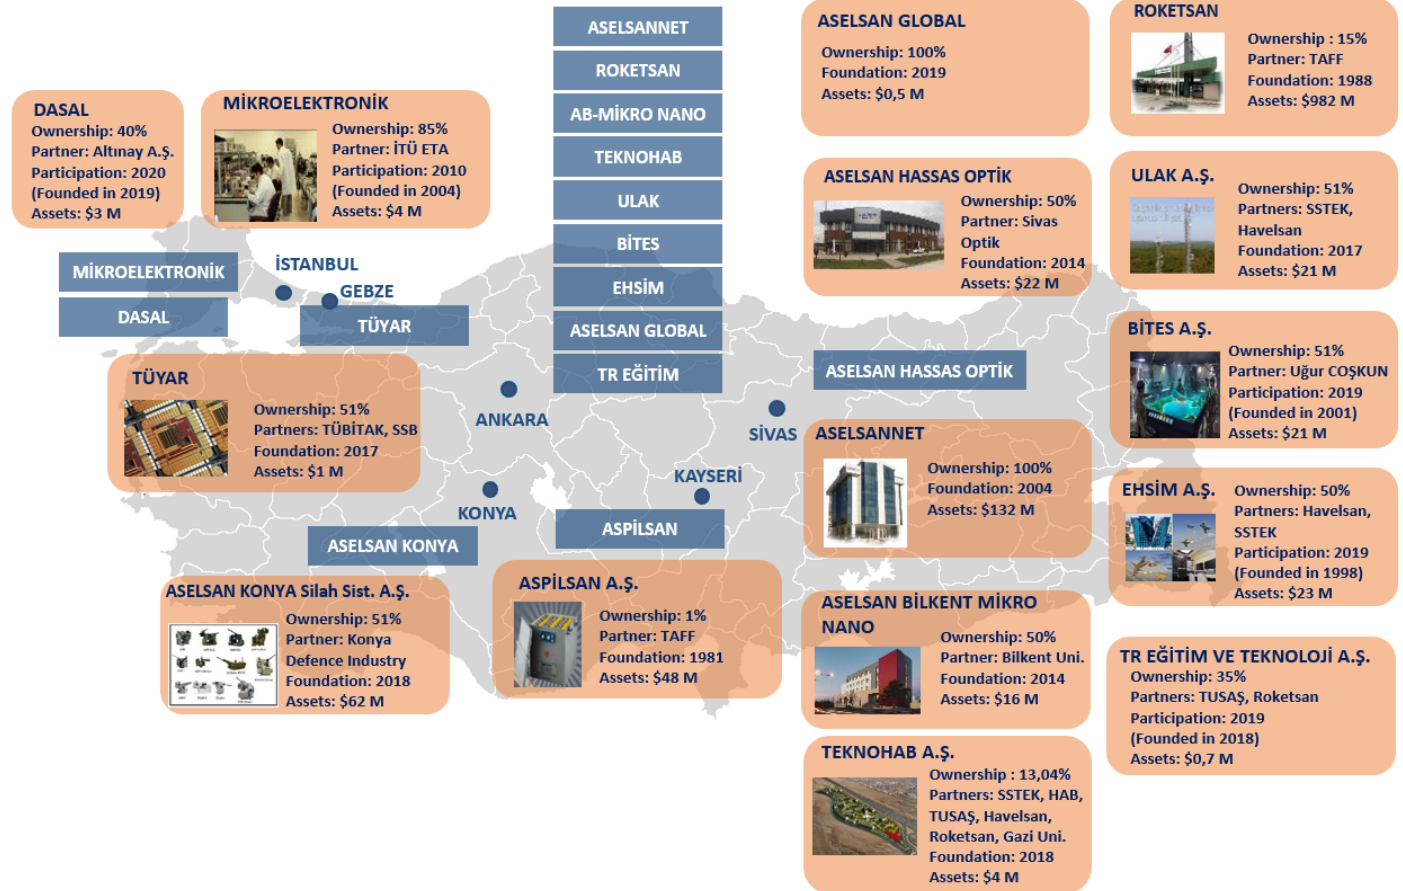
DASAL
Ownership: 40%
Partner: Altınay A.Ş.
Participation: 2020
(Founded in 2019)
Assets: $3 M

MİKROELEKTRONİK
Ownership: 85%
Partner: İTÜ ETA
Participation: 2010
(Founded in 2004)
Assets: $4 M

ASELSANNET
ROKETSAN
AB-MİKRO NANO
TEKNOHAB
ULAK
BİTES
EHSİM
ASELSAN GLOBAL
TR EĞİTİM

ASELSAN GLOBAL
Ownership: 100%
Foundation: 2019
Assets: $0,5 M

ROKETSAN
Ownership : 15%
Partner: TAFF
Foundation: 1988
Assets: $982 M

MİKROELEKTRONİK
DASAL
İSTANBUL
GEBZE
TÜYAR

ASELSAN HASSAS OPTİK
Ownership: 50%
Partner: Sivas Optik
Foundation: 2014
Assets: $22 M

ULAK A.Ş.
Ownership: 51%
Partners: SSTEK, Havelsan
Foundation: 2017
Assets: $21 M

BİTES A.Ş.
Ownership: 51%
Partner: Uğur COŞKUN
Participation: 2019
(Founded in 2001)
Assets: $21 M

TÜYAR
Ownership: 51%
Partners: TÜBİTAK, SSB
Foundation: 2017
Assets: $1 M

ANKARA
ASELSAN HASSAS OPTİK
SİVAS

ASELSANNET
Ownership: 100%
Foundation: 2004
Assets: $132 M

KAYSERİ
KONYA
ASPİLSAN
ASELSAN KONYA

EHSİM A.Ş.
Ownership: 50%
Partners: Havelsan, SSTEK
Participation: 2019
(Founded in 1998)
Assets: $23 M

ASELSAN KONYA Silah Sist. A.Ş.
Ownership: 51%
Partner: Konya Defence Industry
Foundation: 2018
Assets: $62 M

ASPİLSAN A.Ş.
Ownership: 1%
Partner: TAFF
Foundation: 1981
Assets: $48 M

ASELSAN BİLKENT MİKRO NANO
Ownership: 50%
Partner: Bilkent Uni.
Foundation: 2014
Assets: $16 M

TR EĞİTİM VE TEKNOLOJİ A.Ş.
Ownership: 35%
Partners: TUSAŞ, Roketsan
Participation: 2019
(Founded in 2018)
Assets: $0,7 M

TEKNOHAB A.Ş.
Ownership : 13,04%
Partners: SSTEK, HAB, TUSAŞ, Havelsan, Roketsan, Gazi Uni.
Foundation: 2018
Assets: $4 M